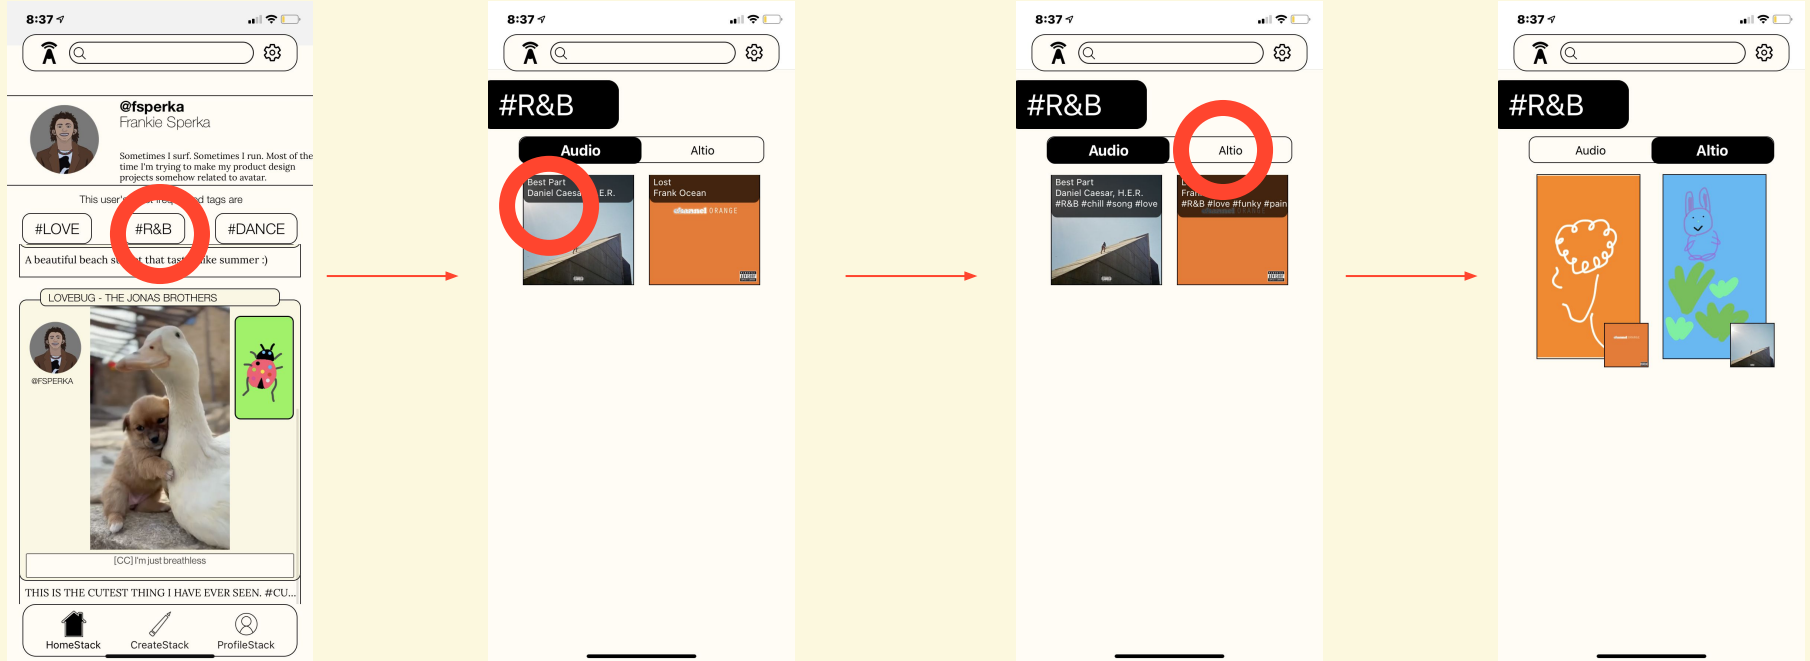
8:37

@fsperka
Frankie Sperka

Sometimes I surf. Sometimes I run. Most of the time I'm trying to make my product design projects somehow related to avatar.

This user's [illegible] tags are

#LOVE #R&B #DANCE

A beautiful beach s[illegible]t that tast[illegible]ike summer :)

LOVEBUG - THE JONAS BROTHERS

@FSPERKA

[CC] I'm just breathless

THIS IS THE CUTEST THING I HAVE EVER SEEN. #CU...

HomeStack CreateStack ProfileStack

8:37

#R&B

Audio Altio

Best Part
Daniel Caesa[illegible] E.R.

Lost
Frank Ocean

channel ORANGE

8:37

#R&B

Audio Altio

Best Part
Daniel Caesar, H.E.R.
#R&B #chill #song #love

L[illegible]
Fran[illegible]
#R&B #love #funky #pain

8:37

#R&B

Audio Altio